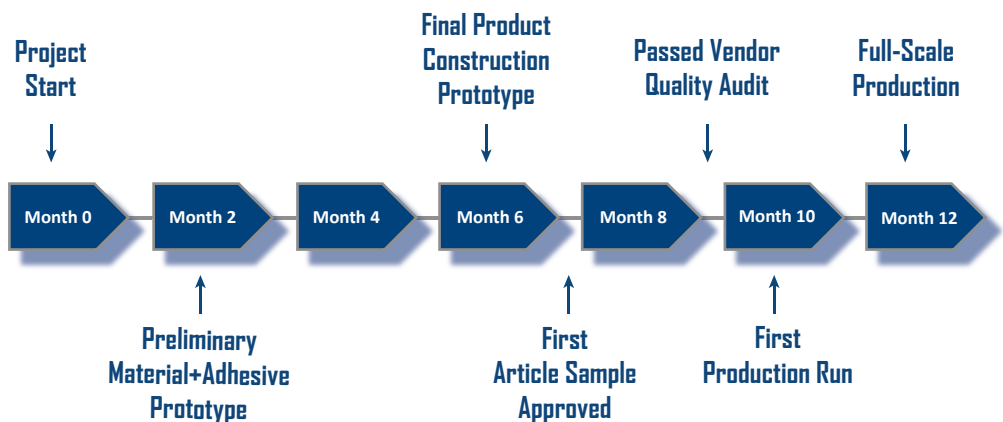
Project Start

Final Product Construction Prototype

Passed Vendor Quality Audit

Full-Scale Production

Month 0

Month 2

Month 4

Month 6

Month 8

Month 10

Month 12

Preliminary Material+Adhesive Prototype

First Article Sample Approved

First Production Run